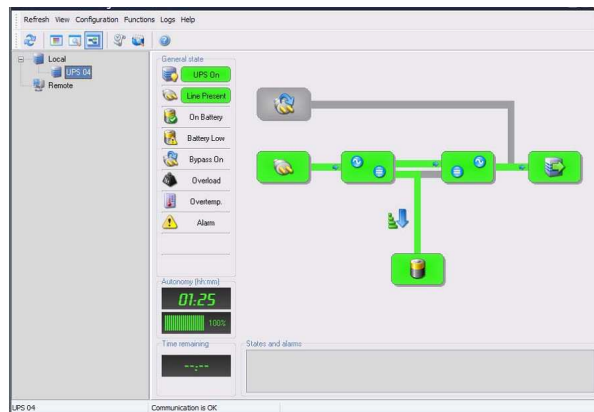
Refresh View Configuration Functions Logs Help

Local
UPS 04
Remote

General state
UPS On
Line Present
On Battery
Battery Low
Bypass On
Overload
Overtemp.
Alarm

Autonomy [hh:mm]
01:25
100%

Time remaining
--:--

States and alarms

UPS 04
Communication is OK